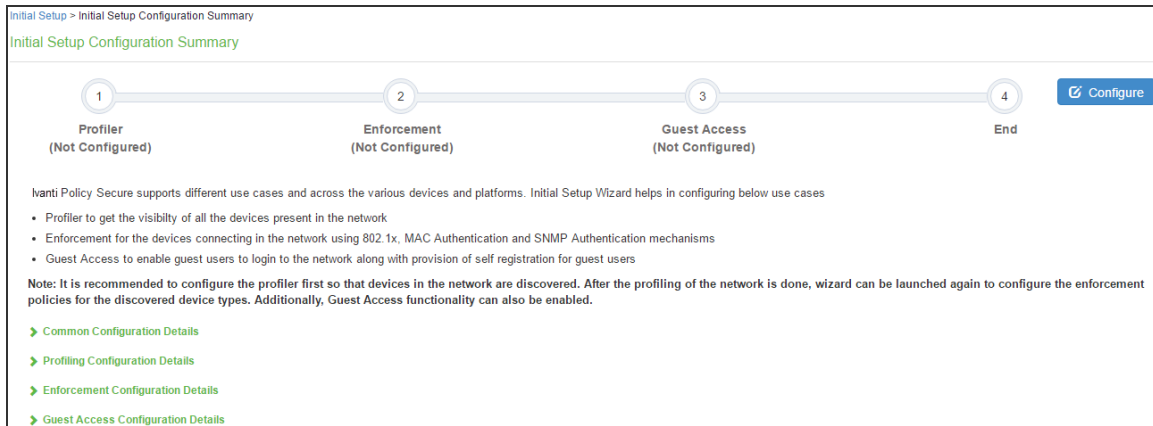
Initial Setup > Initial Setup Configuration Summary

Initial Setup Configuration Summary

1
Profiler
(Not Configured)

2
Enforcement
(Not Configured)

3
Guest Access
(Not Configured)

4
End

Configure

Ivanti Policy Secure supports different use cases and across the various devices and platforms. Initial Setup Wizard helps in configuring below use cases

- Profiler to get the visibilty of all the devices present in the network
- Enforcement for the devices connecting in the network using 802.1x, MAC Authentication and SNMP Authentication mechanisms
- Guest Access to enable guest users to login to the network along with provision of self registration for guest users

Note: It is recommended to configure the profiler first so that devices in the network are discovered. After the profiling of the network is done, wizard can be launched again to configure the enforcement policies for the discovered device types. Additionally, Guest Access functionality can also be enabled.

Common Configuration Details

Profiling Configuration Details

Enforcement Configuration Details

Guest Access Configuration Details